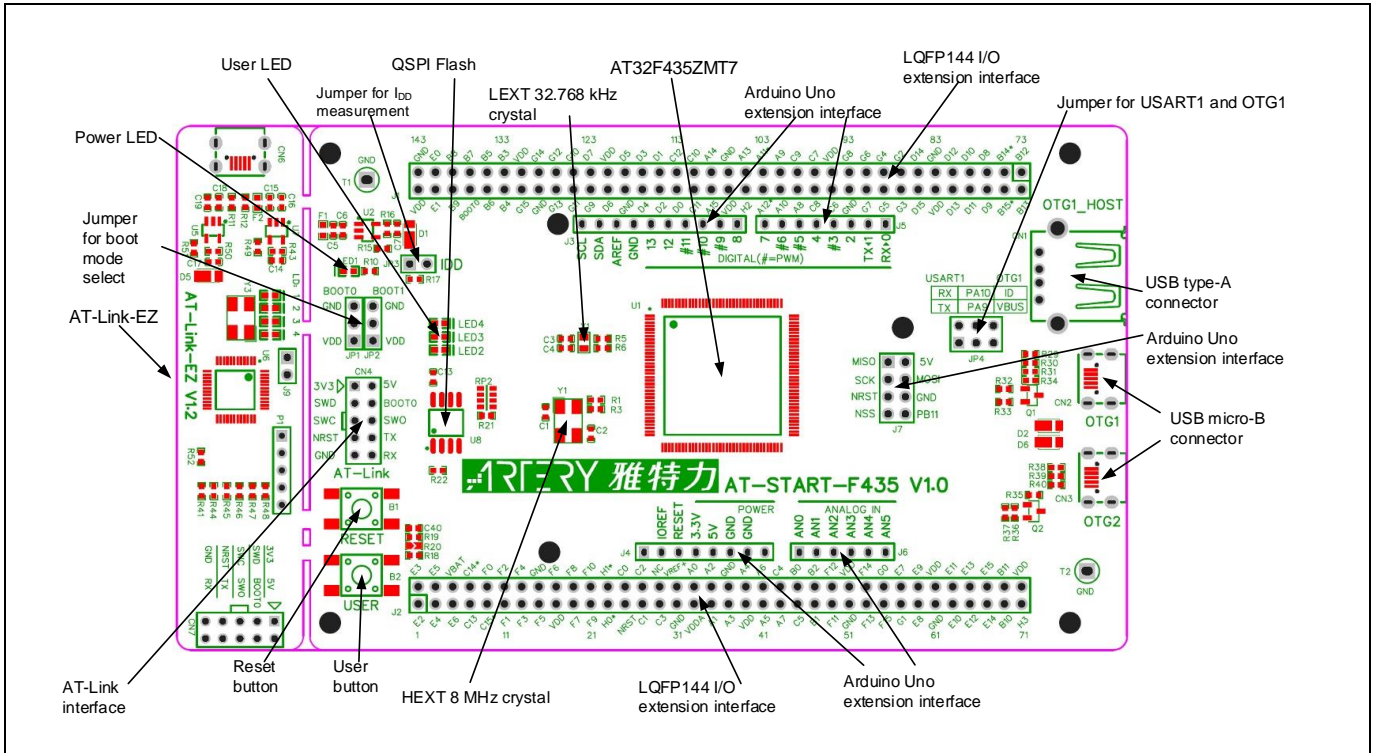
User LED

Jumper for $I_{DD}$ measurement

QSPI Flash

LEXT 32.768 kHz crystal

AT32F435ZMT7

Arduino Uno extension interface

LQFP144 I/O extension interface

Jumper for USART1 and OTG1

Power LED

Jumper for boot mode select

AT-Link-EZ

USB type-A connector

Arduino Uno extension interface

USB micro-B connector

AT-Link interface

Reset button

User button

HEXT 8 MHz crystal

LQFP144 I/O extension interface

Arduino Uno extension interface

AT-Link-EZ V1.2

BOOT0 BOOT1
GND GND
VDD VDD
JP1 JP2

LED4
LED3
LED2

IDD

3V3 5V
SWD BOOT0
SWC SWO
NRST TX
GND RX
AT-Link

RESET
USER

SCL SDA AREF GND 13 12 #11 #10 #9 8 7 #6 #5 4 #3 2 TX 1 RX 0
DIGITAL(#=PWM)

OTG1_HOST

| USART1 | | OTG1 |
|---|---|---|
| RX | PA10 | ID |
| TX | PA9 | VBUS |

MISO 5V
SCK MOSI
NRST GND
NSS PB11

OTG1
OTG2

ARTERY 雅特力 AT-START-F435 V1.0

IOREF RESET 3.3V 5V GND GND
POWER

AN0 AN1 AN2 AN3 AN4 AN5
ANALOG IN

GND